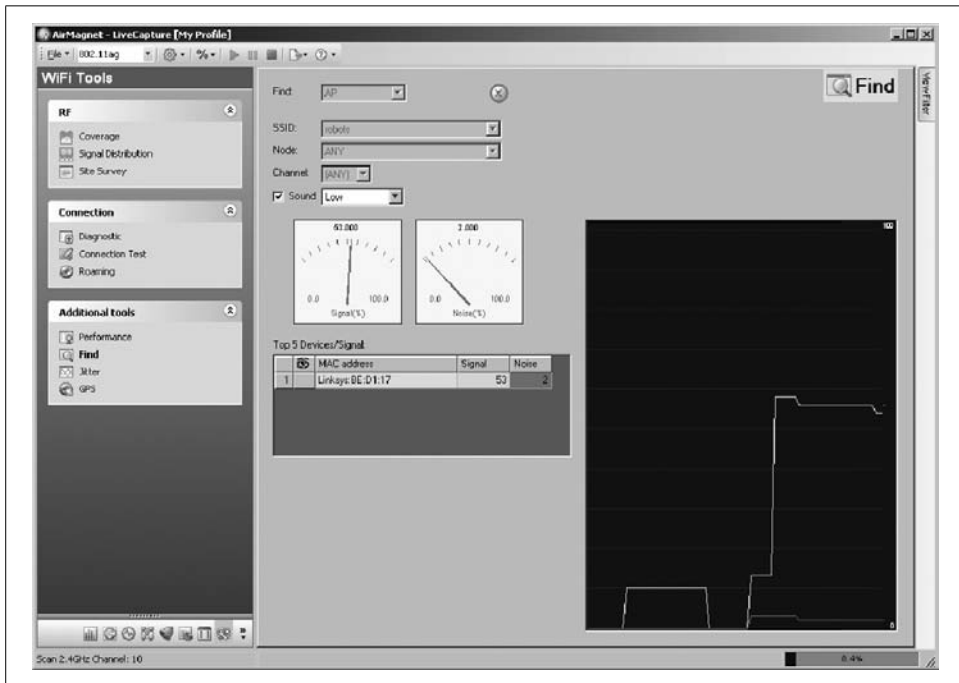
AirMagnet - LiveCapture [My Profile]

File 802.11ag

WiFi Tools

RF

Coverage

Signal Distribution

Site Survey

Connection

Diagnostic

Connection Test

Roaming

Additional tools

Performance

Find

Jitter

GPS

Find: AP

SSID: robots

Node: ANY

Channel: [ANY]

Sound Low

53.000

0.0 100.0

Signal(%)

2.000

0.0 100.0

Noise(%)

Top 5 Devices/Signal

| | | MAC address | Signal | Noise |
|---|---|---|---|---|
| 1 | | Linksys:BE:D1:17 | 53 | 2 |

Find

ViewFilter

100

0

Scan 2.4GHz Channel: 10

0.4%